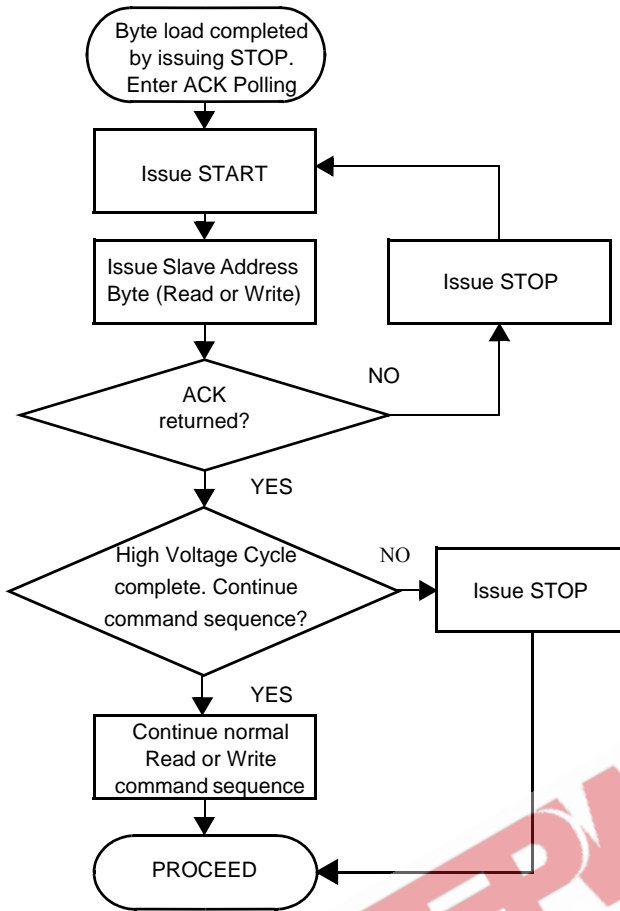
Byte load completed by issuing STOP. Enter ACK Polling

Issue START

Issue Slave Address Byte (Read or Write)

Issue STOP

NO

ACK returned?

YES

High Voltage Cycle complete. Continue command sequence?

NO

Issue STOP

YES

Continue normal Read or Write command sequence

PROCEED